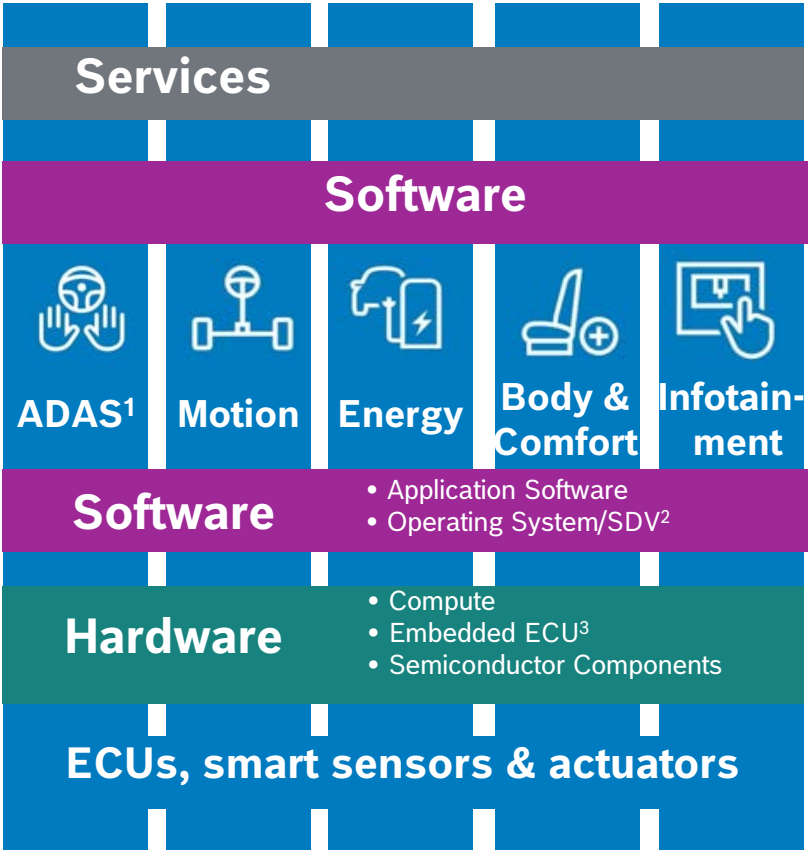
Services

Software

ADAS$^1$

Motion

Energy

Body & Comfort

Infotainment

Software

• Application Software
• Operating System/SDV$^2$

Hardware

• Compute
• Embedded ECU$^3$
• Semiconductor Components

ECUs, smart sensors & actuators